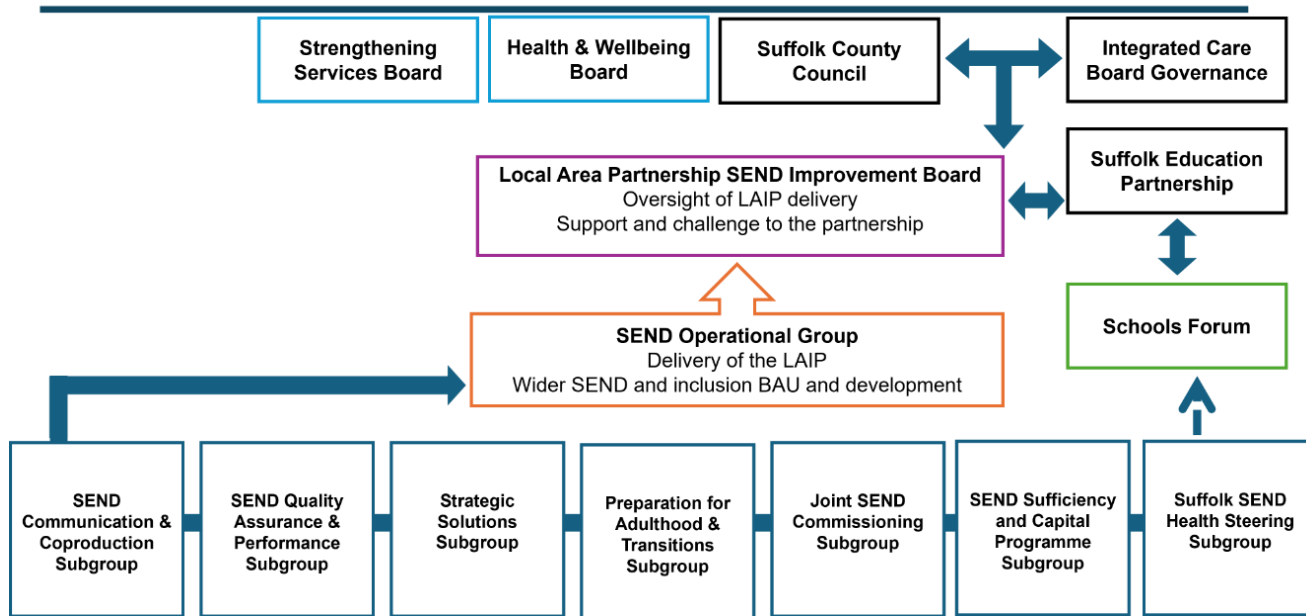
Strengthening Services Board

Health & Wellbeing Board

Suffolk County Council

Integrated Care Board Governance

Local Area Partnership SEND Improvement Board
Oversight of LAIP delivery
Support and challenge to the partnership

Suffolk Education Partnership

SEND Operational Group
Delivery of the LAIP
Wider SEND and inclusion BAU and development

Schools Forum

SEND Communication & Coproduction Subgroup

SEND Quality Assurance & Performance Subgroup

Strategic Solutions Subgroup

Preparation for Adulthood & Transitions Subgroup

Joint SEND Commissioning Subgroup

SEND Sufficiency and Capital Programme Subgroup

Suffolk SEND Health Steering Subgroup